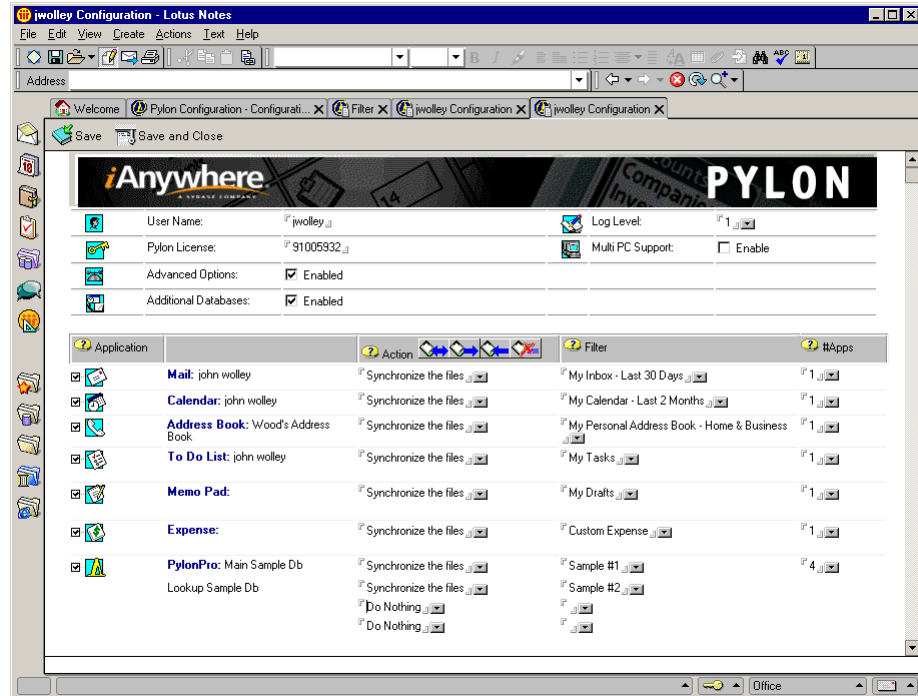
jwolley Configuration - Lotus Notes

File Edit View Create Actions Text Help

Address

Welcome | Pylon Configuration - Configurati... | Filter | jwolley Configuration | jwolley Configuration

Save | Save and Close

iAnywhere
A SYBASE COMPANY
PYLON

| | | | | |
|---|---|---|---|---|
| User Name: | jwolley | | Log Level: | 1 |
| Pylon License: | 91005932 | | Multi PC Support: | Enable |
| Advanced Options: | Enabled | | | |
| Additional Databases: | Enabled | | | |

| Application | Action | Filter | #Apps |
|---|---|---|---|
| Mail: john wolley | Synchronize the files | My Inbox - Last 30 Days | 1 |
| Calendar: john wolley | Synchronize the files | My Calendar - Last 2 Months | 1 |
| Address Book: Wood's Address Book | Synchronize the files | My Personal Address Book - Home & Business | 1 |
| To Do List: john wolley | Synchronize the files | My Tasks | 1 |
| Memo Pad: | Synchronize the files | My Drafts | 1 |
| Expense: | Synchronize the files | Custom Expense | 1 |
| PylonPro: Main Sample Db | Synchronize the files | Sample #1 | 4 |
| Lookup Sample Db | Synchronize the files | Sample #2 | |
| | Do Nothing | | |
| | Do Nothing | | |

Office